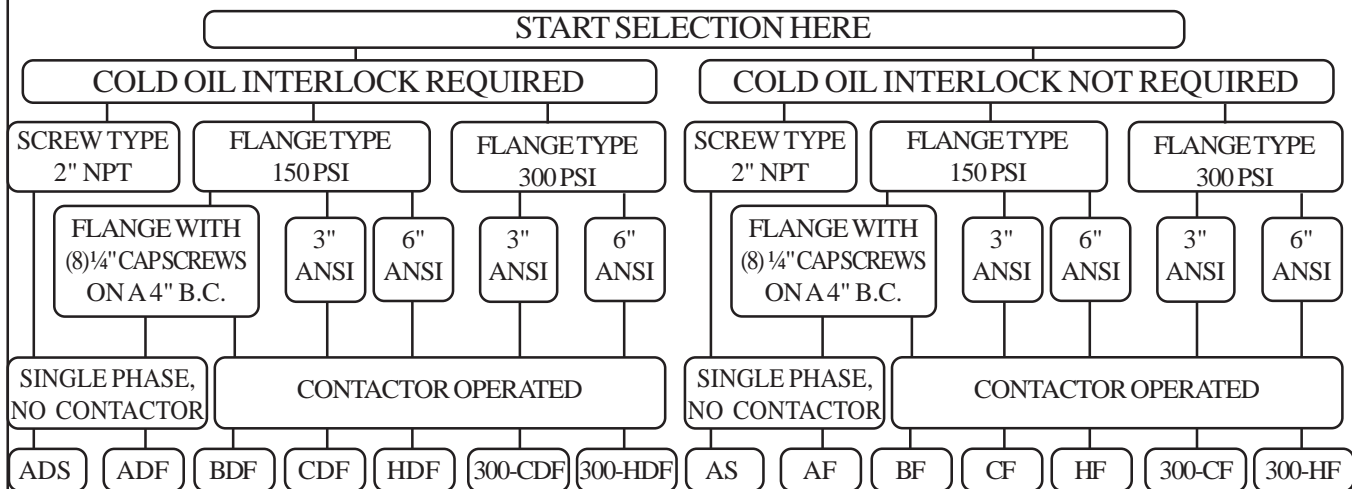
START SELECTION HERE

COLD OIL INTERLOCK REQUIRED

COLD OIL INTERLOCK NOT REQUIRED

SCREW TYPE 2" NPT

FLANGE TYPE 150 PSI

FLANGE TYPE 300 PSI

SCREW TYPE 2" NPT

FLANGE TYPE 150 PSI

FLANGE TYPE 300 PSI

FLANGE WITH (8) ¼" CAPSCREWS ON A 4" B.C.

3" ANSI

6" ANSI

3" ANSI

6" ANSI

FLANGE WITH (8) ¼" CAPSCREWS ON A 4" B.C.

3" ANSI

6" ANSI

3" ANSI

6" ANSI

SINGLE PHASE, NO CONTACTOR

CONTACTOR OPERATED

SINGLE PHASE, NO CONTACTOR

CONTACTOR OPERATED

ADS

ADF

BDF

CDF

HDF

300-CDF

300-HDF

AS

AF

BF

CF

HF

300-CF

300-HF